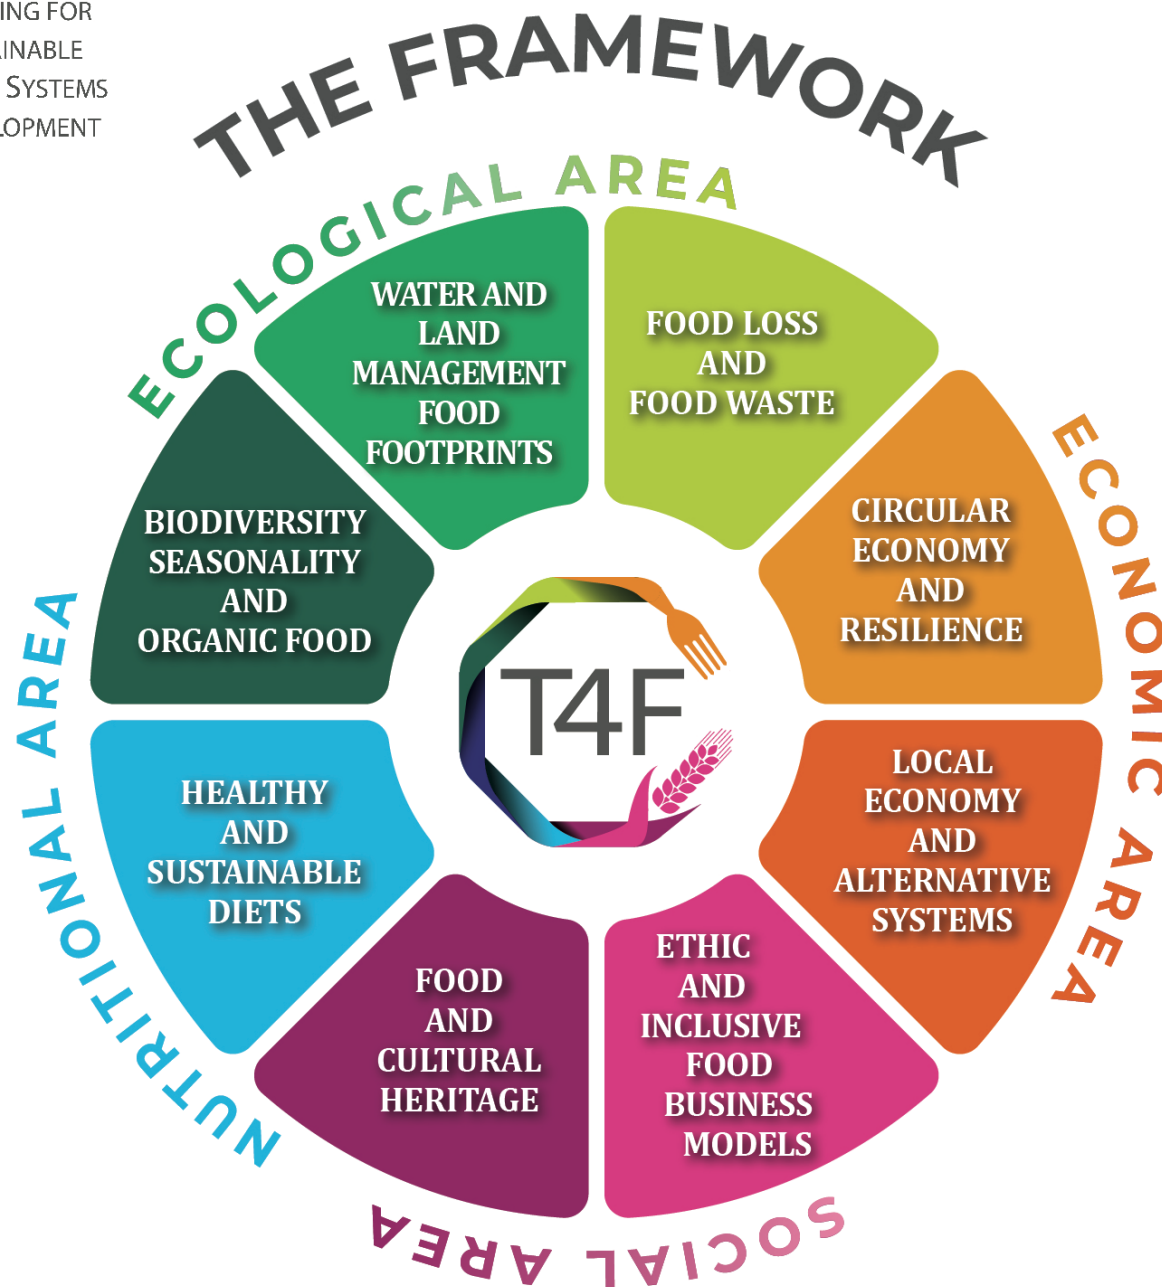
ING FOR
INABLE
SYSTEMS
LOPMENT

THE FRAMEWORK

ECOLOGICAL AREA

WATER AND LAND MANAGEMENT FOOD FOOTPRINTS

FOOD LOSS AND FOOD WASTE

ECONOMIC AREA

CIRCULAR ECONOMY AND RESILIENCE

LOCAL ECONOMY AND ALTERNATIVE SYSTEMS

ETHIC AND INCLUSIVE FOOD BUSINESS MODELS

SOCIAL AREA

FOOD AND CULTURAL HERITAGE

NUTRITIONAL AREA

HEALTHY AND SUSTAINABLE DIETS

BIODIVERSITY SEASONALITY AND ORGANIC FOOD

T4F